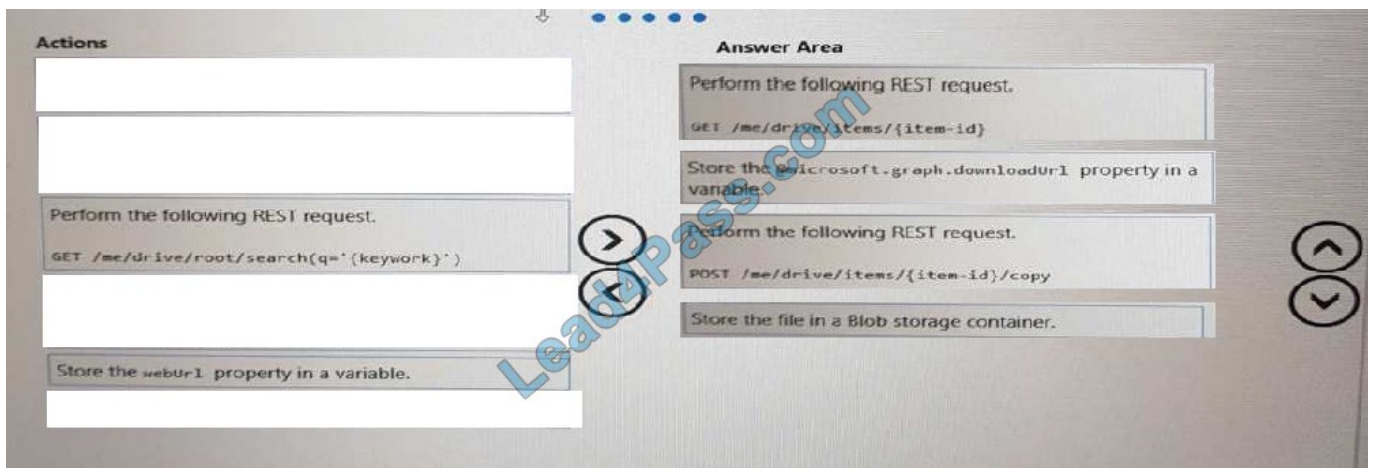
Actions

Perform the following REST request.

GET /me/drive/root/search(q='{keywork}')

Store the webUrl property in a variable.

Answer Area

Perform the following REST request.

GET /me/drive/items/{item-id}

Store the @microsoft.graph.downloadUrl property in a variable.

Perform the following REST request.

POST /me/drive/items/{item-id}/copy

Store the file in a Blob storage container.

Lead4Pass.com